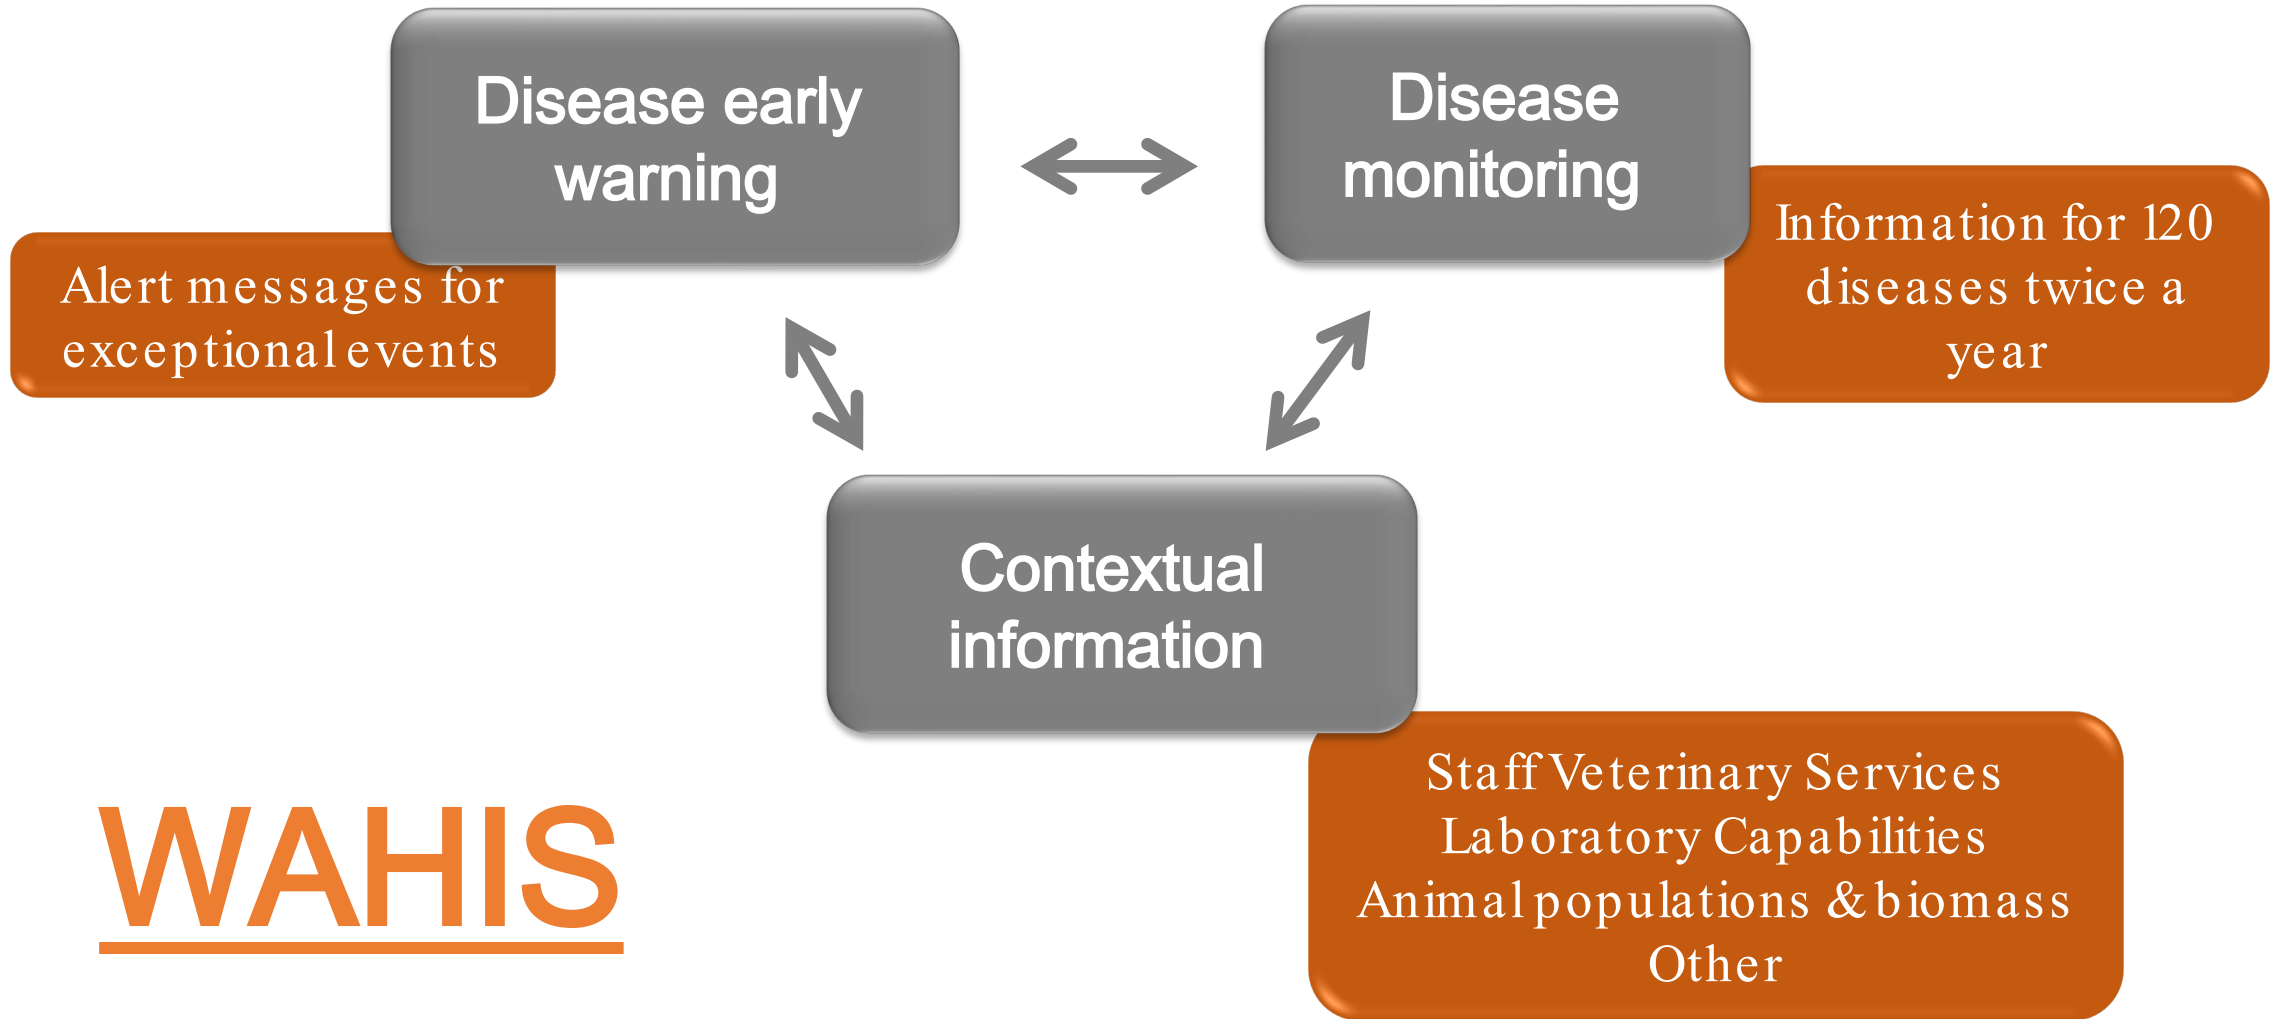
Disease early warning

Disease monitoring

Alert messages for exceptional events

Information for 120 diseases twice a year

Contextual information

Staff Veterinary Services
Laboratory Capabilities
Animal populations & biomass
Other

WAHIS